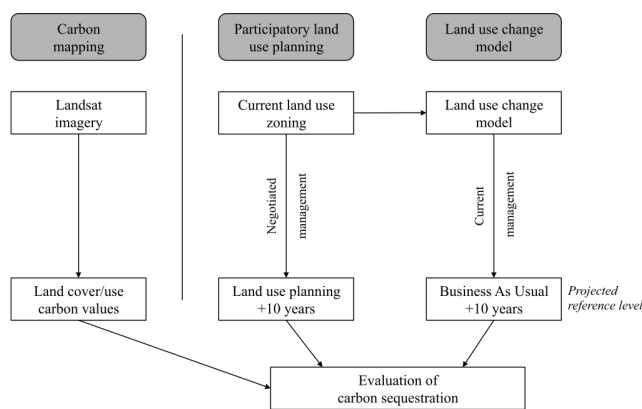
Carbon mapping

Participatory land use planning

Land use change model

Landsat imagery

Current land use zoning

Land use change model

Negotiated management

Current management

Land cover/use carbon values

Land use planning +10 years

Business As Usual +10 years

Projected reference level

Evaluation of carbon sequestration